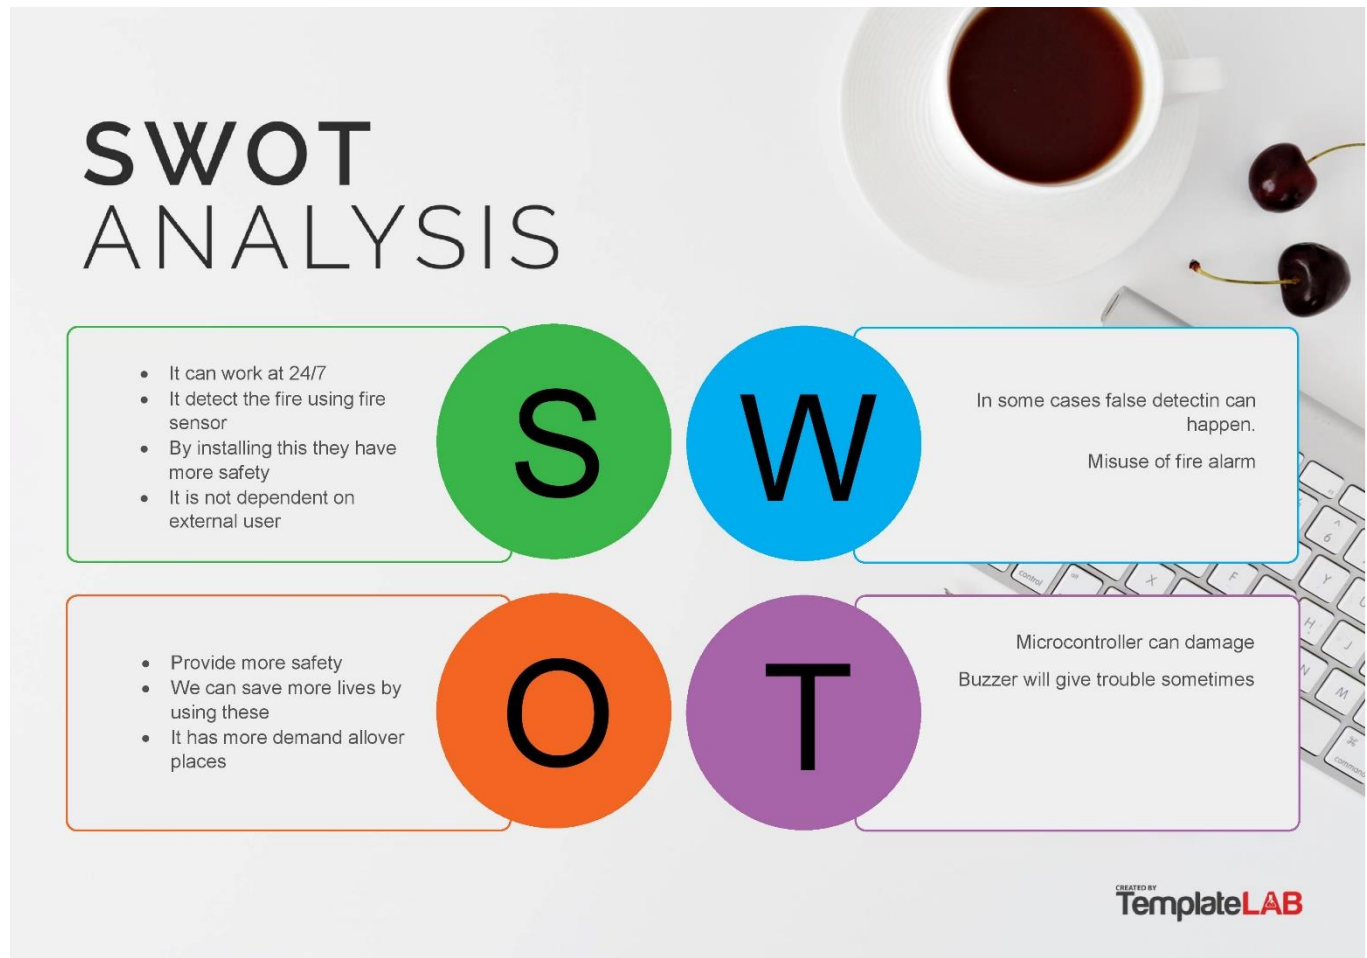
SWOT
ANALYSIS

- It can work at 24/7
- It detect the fire using fire sensor
- By installing this they have more safety
- It is not dependent on external user

S

W

In some cases false detectin can happen.

Misuse of fire alarm

- Provide more safety
- We can save more lives by using these
- It has more demand allover places

O

T

Microcontroller can damage

Buzzer will give trouble sometimes

CREATED BY
TemplateLAB